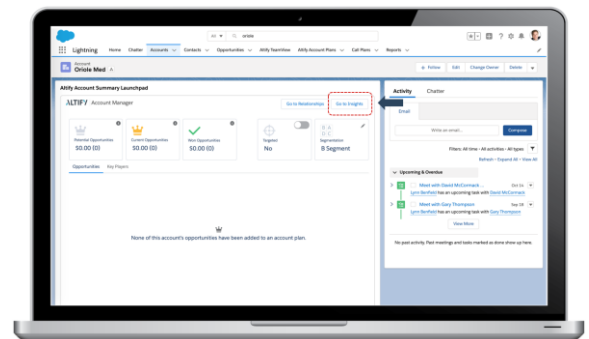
All | oriole

Lightning Home Chatter Accounts Contacts Opportunities Altify TeamView Altify Account Plans Call Plans Reports

Account
Oriole Med

+ Follow Edit Change Owner Delete

Altify Account Summary Launchpad

ALTIFY Account Manager

Go to Relationships Go to Insights

Potential Opportunities $0.00 (0)
Current Opportunities $0.00 (0)
Won Opportunities $0.00 (0)
Targeted No
Segmentation B Segment

Opportunities Key Players

None of this account's opportunities have been added to an account plan.

Activity Chatter

Email

Write an email... Compose

Filters: All time • All activities • All types

Refresh • Expand All • View All

Upcoming & Overdue

Meet with David McCormack... Oct 14
Lynn Benfield has an upcoming task with David McCormack

Meet with Gary Thompson Sep 30
Lynn Benfield has an upcoming task with Gary Thompson

View More

No past activity. Past meetings and tasks marked as done show up here.